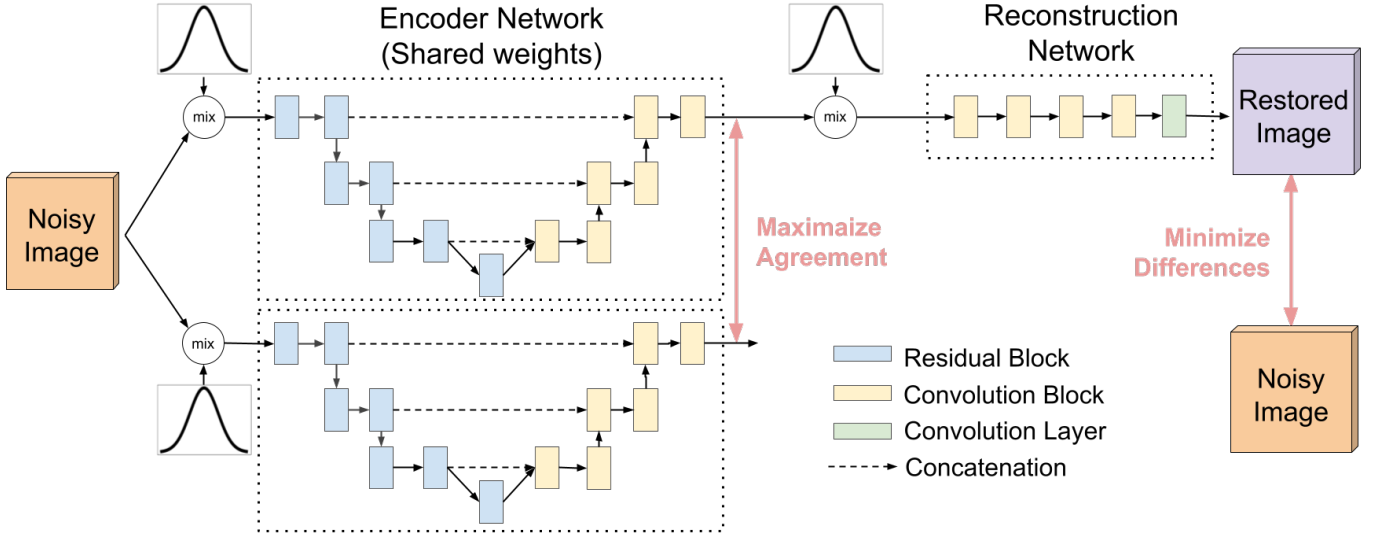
Encoder Network
(Shared weights)

Reconstruction
Network

Noisy
Image

mix

mix

mix

Restored
Image

Maximaize
Agreement

Minimize
Differences

Residual Block
Convolution Block
Convolution Layer
Concatenation

Noisy
Image